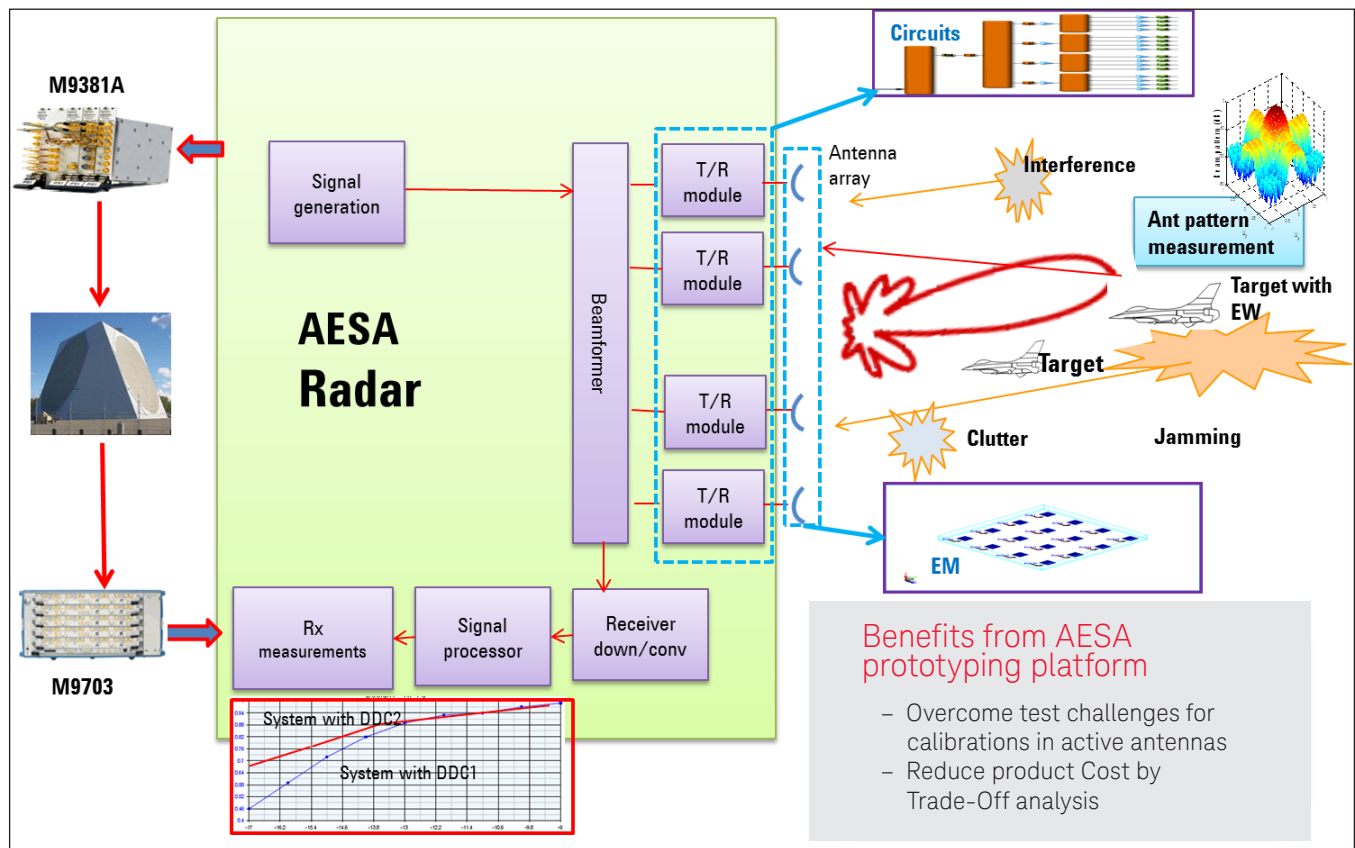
M9381A

Signal generation

AESA Radar

Beamformer

T/R module

T/R module

T/R module

T/R module

Antenna array

Circuits

Interference

Ant pattern measurement

Target with EW

Target

Clutter

Jamming

EM

M9703

Rx measurements

Signal processor

Receiver down/conv

System with DDC2

System with DDC1

Benefits from AESA prototyping platform

– Overcome test challenges for calibrations in active antennas
– Reduce product Cost by Trade-Off analysis